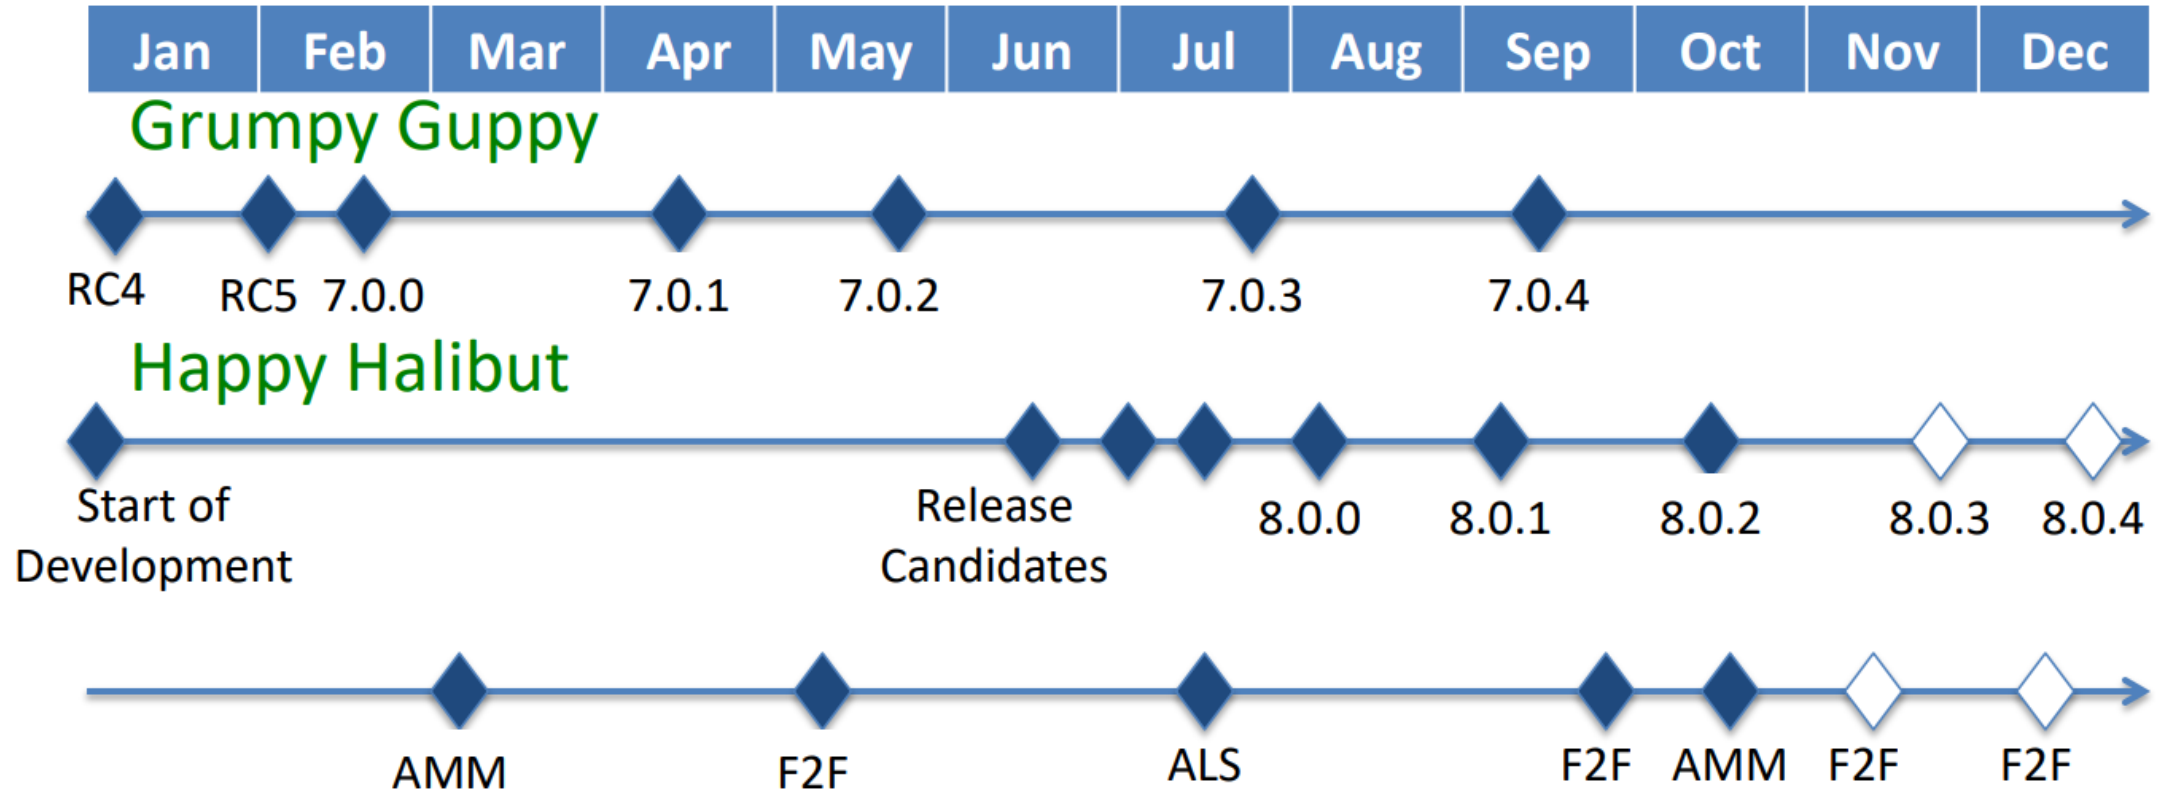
| Jan | Feb | Mar | Apr | May | Jun | Jul | Aug | Sep | Oct | Nov | Dec |
|---|---|---|---|---|---|---|---|---|---|---|---|

Grumpy Guppy

RC4 RC5 7.0.0 7.0.1 7.0.2 7.0.3 7.0.4

Happy Halibut

Start of Development

Release Candidates

8.0.0 8.0.1 8.0.2 8.0.3 8.0.4

AMM F2F ALS F2F AMM F2F F2F